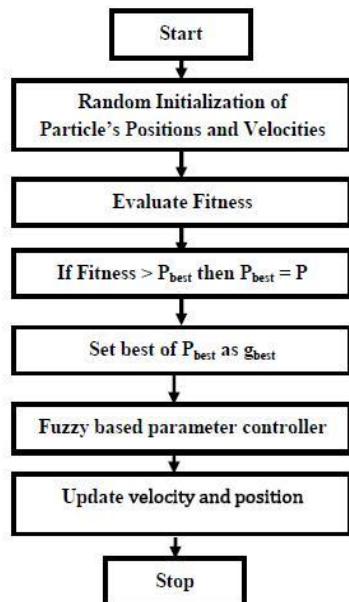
Start

Random Initialization of Particle's Positions and Velocities

Evaluate Fitness

If Fitness > $P_{best}$ then $P_{best}$ = P

Set best of $P_{best}$ as $g_{best}$

Fuzzy based parameter controller

Update velocity and position

Stop